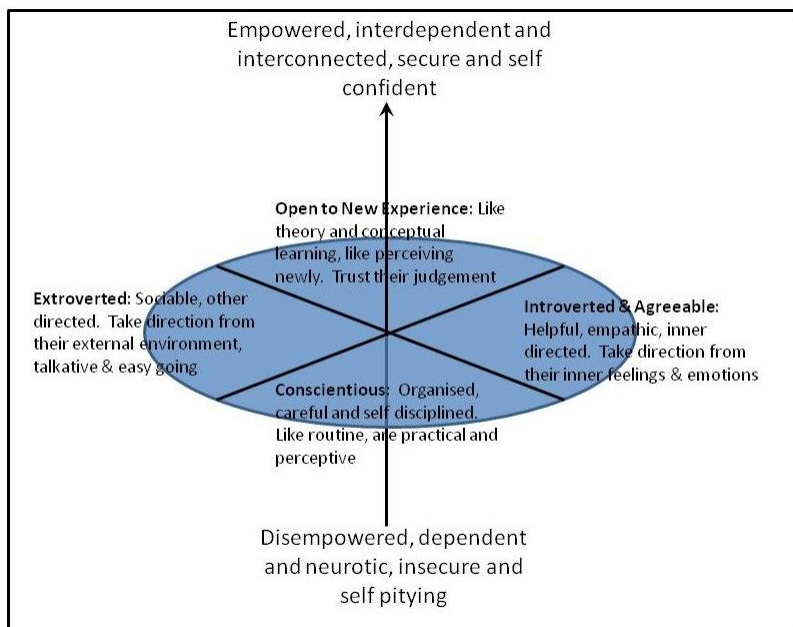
Empowered, interdependent and interconnected, secure and self confident

Open to New Experience: Like theory and conceptual learning, like perceiving newly. Trust their judgement

Extroverted: Sociable, other directed. Take direction from their external environment, talkative & easy going

Introverted & Agreeable: Helpful, empathic, inner directed. Take direction from their inner feelings & emotions

Conscientious: Organised, careful and self disciplined. Like routine, are practical and perceptive

Disempowered, dependent and neurotic, insecure and self pitying